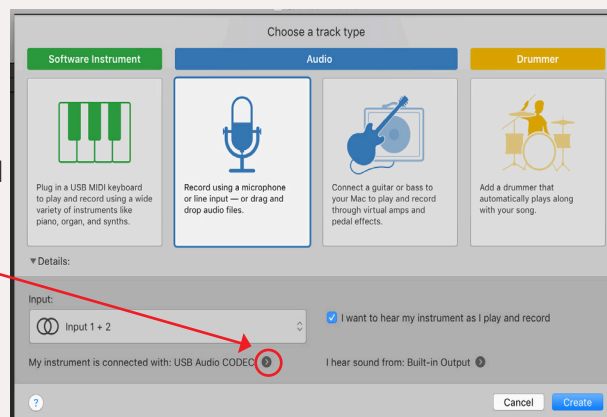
Choose a track type

Software Instrument

Audio

Drummer

Plug in a USB MIDI keyboard to play and record using a wide variety of instruments like piano, organ, and synths.

Record using a microphone or line input — or drag and drop audio files.

Connect a guitar or bass to your Mac to play and record through virtual amps and pedal effects.

Add a drummer that automatically plays along with your song.

▼Details:

Input:

Input 1 + 2

I want to hear my instrument as I play and record

My instrument is connected with: USB Audio CODEC

I hear sound from: Built-in Output

?

Cancel

Create